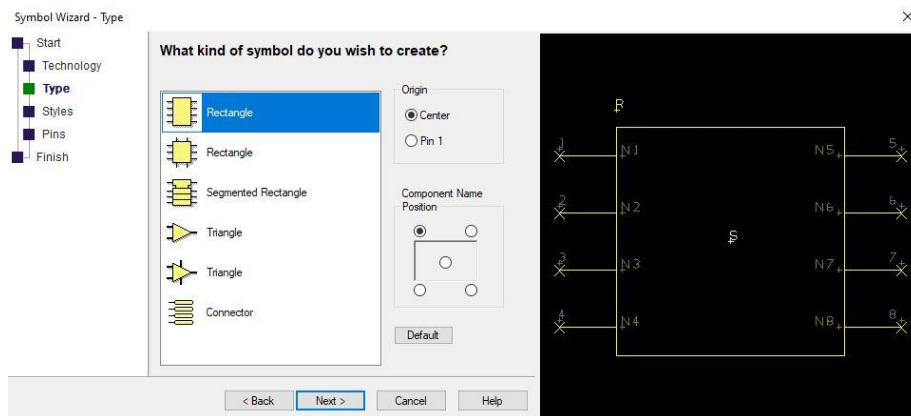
Symbol Wizard - Type

×

Start
Technology
Type
Styles
Pins
Finish

What kind of symbol do you wish to create?

Rectangle
Rectangle
Segmented Rectangle
Triangle
Triangle
Connector

Origin
Center
Pin 1

Component Name Position

Default

R

S

1 N1
2 N2
3 N3
4 N4

N5 5
N6 6
N7 7
N8 8

< Back
Next >
Cancel
Help